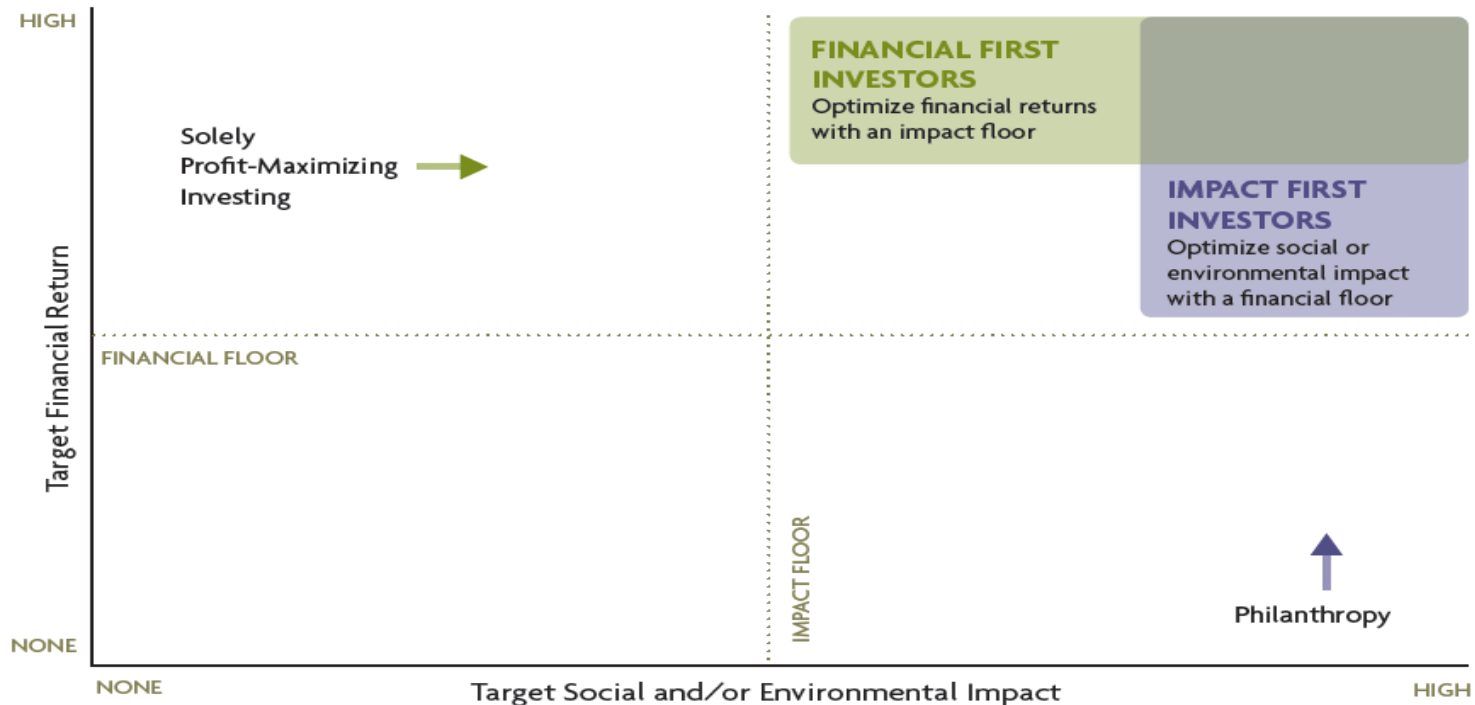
HIGH

Target Financial Return

NONE

Solely Profit-Maximizing Investing

FINANCIAL FIRST INVESTORS
Optimize financial returns with an impact floor

IMPACT FIRST INVESTORS
Optimize social or environmental impact with a financial floor

FINANCIAL FLOOR

IMPACT FLOOR

Philanthropy

NONE

Target Social and/or Environmental Impact

HIGH